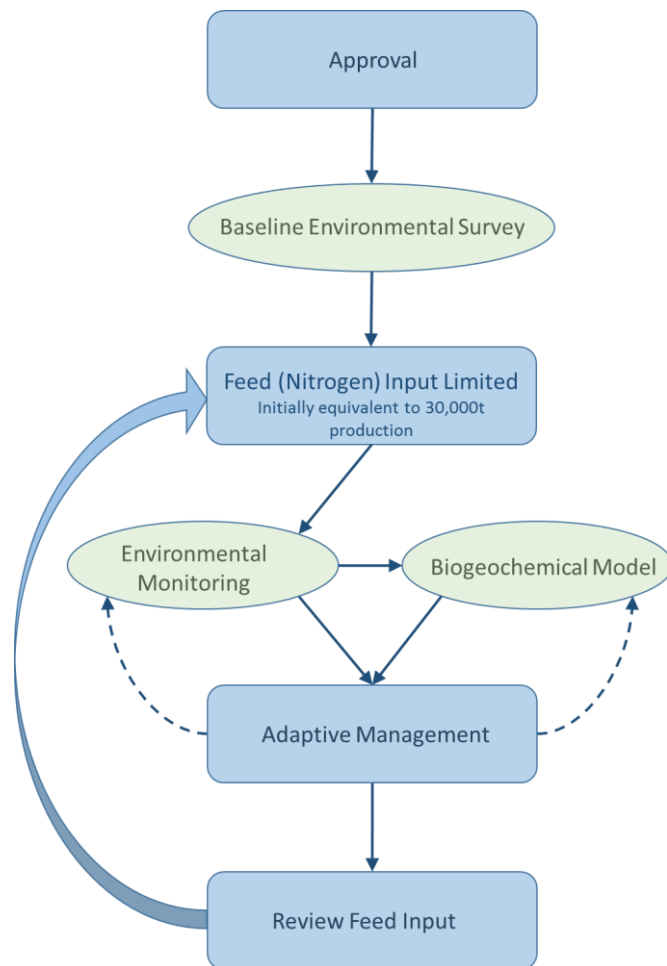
Approval

Baseline Environmental Survey

Feed (Nitrogen) Input Limited
Initially equivalent to 30,000t production

Environmental Monitoring

Biogeochemical Model

Adaptive Management

Review Feed Input